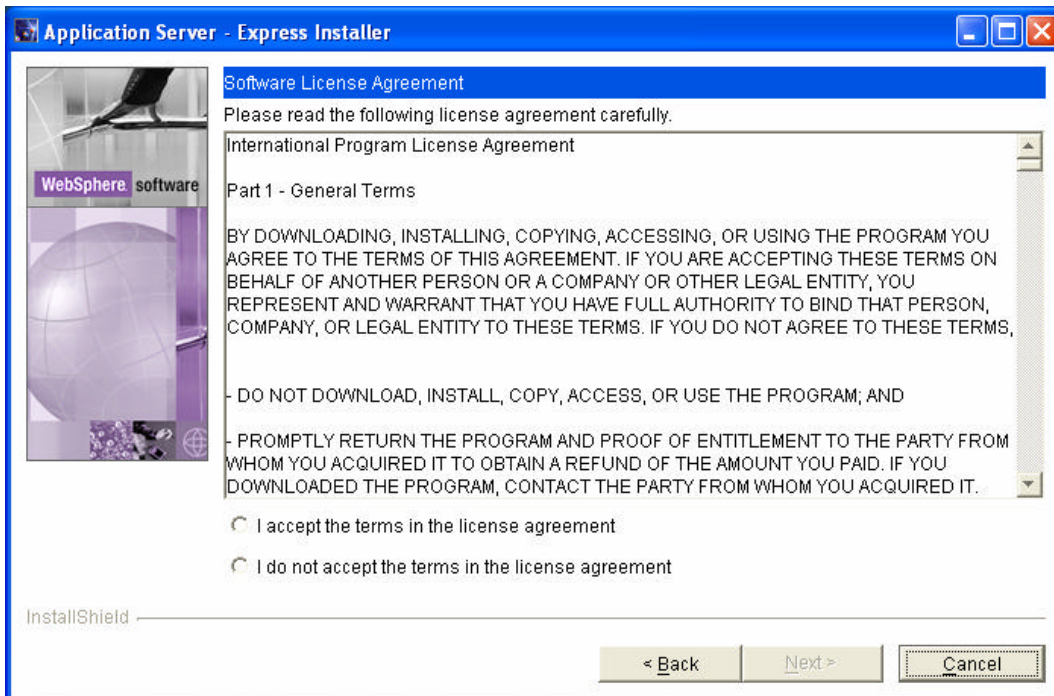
Application Server - Express Installer

WebSphere software

Software License Agreement

Please read the following license agreement carefully.

International Program License Agreement

Part 1 - General Terms

BY DOWNLOADING, INSTALLING, COPYING, ACCESSING, OR USING THE PROGRAM YOU AGREE TO THE TERMS OF THIS AGREEMENT. IF YOU ARE ACCEPTING THESE TERMS ON BEHALF OF ANOTHER PERSON OR A COMPANY OR OTHER LEGAL ENTITY, YOU REPRESENT AND WARRANT THAT YOU HAVE FULL AUTHORITY TO BIND THAT PERSON, COMPANY, OR LEGAL ENTITY TO THESE TERMS. IF YOU DO NOT AGREE TO THESE TERMS,

- DO NOT DOWNLOAD, INSTALL, COPY, ACCESS, OR USE THE PROGRAM; AND

- PROMPTLY RETURN THE PROGRAM AND PROOF OF ENTITLEMENT TO THE PARTY FROM WHOM YOU ACQUIRED IT TO OBTAIN A REFUND OF THE AMOUNT YOU PAID. IF YOU DOWNLOADED THE PROGRAM, CONTACT THE PARTY FROM WHOM YOU ACQUIRED IT.

I accept the terms in the license agreement

I do not accept the terms in the license agreement

InstallShield

< Back

Next >

Cancel